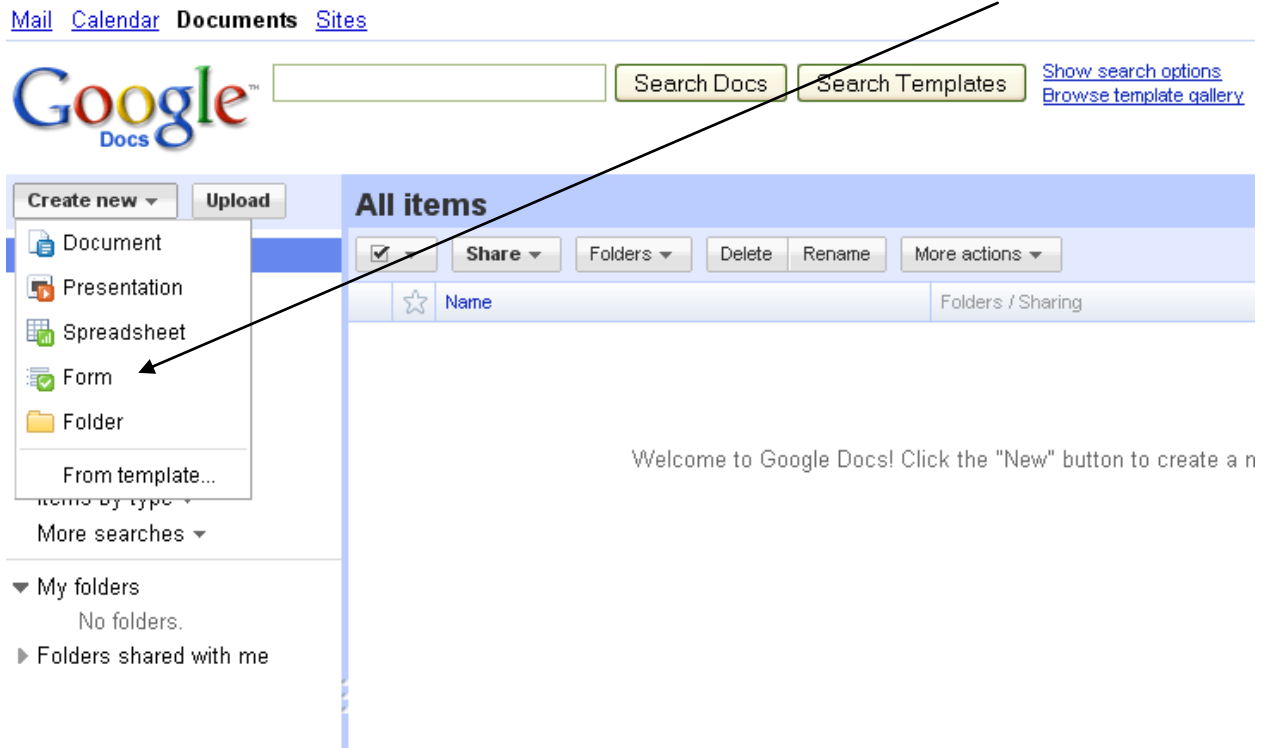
Mail Calendar Documents Sites

Google Docs

Search Docs Search Templates

Show search options
Browse template gallery

Create new ▾ Upload

Document
Presentation
Spreadsheet
Form
Folder
From template...

Items by type ▾
More searches ▾

My folders
No folders.
Folders shared with me

All items

Share ▾ Folders ▾ Delete Rename More actions ▾

Name Folders / Sharing

Welcome to Google Docs! Click the "New" button to create a n